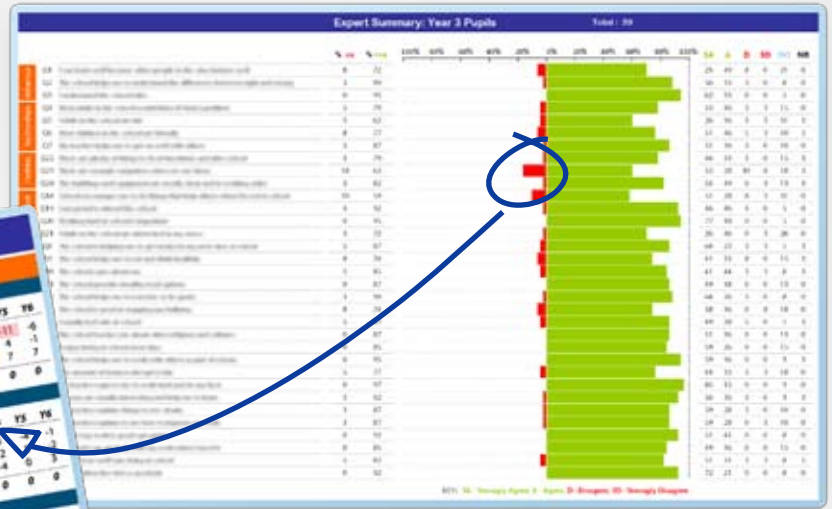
Expert Summary: Year 3 Pupils

Total : 39

% -ve

% +ve

100%

80%

60%

40%

20%

0%

20%

40%

60%

80%

100%

SA

A

D

SD

DK

NR

Y5

Y6

Y5

Y6

KEY: SA - Strongly Agree; A - Agree; D - Disagree; SD - Strongly Disagree